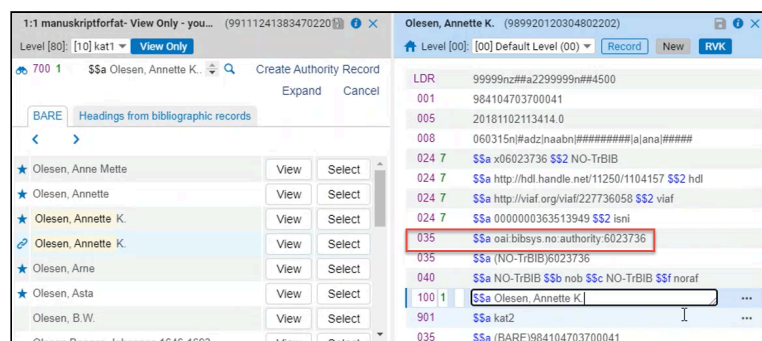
1:1 manuskriptforfat- View Only - you... (991112413834702202) ×
Level [80]: [10] kat1 View Only
700 1 $$a Olesen, Annette K.. Create Authority Record
Expand Cancel
BARE Headings from bibliographic records
< >
Olesen, Anne Mette View Select
Olesen, Annette View Select
Olesen, Annette K. View Select
Olesen, Annette K. View Select
Olesen, Arne View Select
Olesen, Asta View Select
Olesen, B.W. View Select

Olesen, Annette K. (989920120304802202) ×
Level [00]: [00] Default Level (00) Record New RVK

| | | |
|---|---|---|
| LDR | | 99999nz##a2299999n##4500 |
| 001 | | 984104703700041 |
| 005 | | 20181102113414.0 |
| 008 | | 060315n\|#adz\|naabn\|#########\|a\|ana\|##### |
| 024 | 7 | $$a x06023736 $$2 NO-TrBIB |
| 024 | 7 | $$a http://hdl.handle.net/11250/1104157 $$2 hdl |
| 024 | 7 | $$a http://viaf.org/viaf/227736058 $$2 viaf |
| 024 | 7 | $$a 0000000363513949 $$2 isni |
| 035 | | $$a oai:bibsys.no:authority:6023736 |
| 035 | | $$a (NO-TrBIB)6023736 |
| 040 | | $$a NO-TrBIB $$b nob $$c NO-TrBIB $$f noraf |
| 100 | 1 | $$a Olesen, Annette K. |
| 901 | | $$a kat2 |
| 035 | | $$a (BARE)984104703700041 |